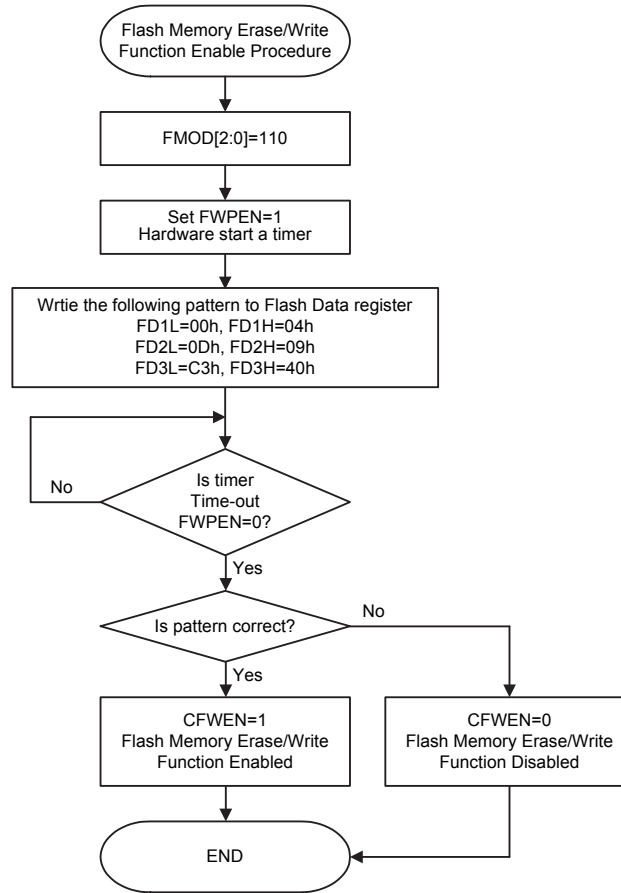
Flash Memory Erase/Write Function Enable Procedure

FMOD[2:0]=110

Set FWPEN=1
Hardware start a timer

Wrtie the following pattern to Flash Data register
FD1L=00h, FD1H=04h
FD2L=0Dh, FD2H=09h
FD3L=C3h, FD3H=40h

No

Is timer Time-out FWPEN=0?

Yes

Is pattern correct?

No

Yes

CFWEN=1
Flash Memory Erase/Write Function Enabled

CFWEN=0
Flash Memory Erase/Write Function Disabled

END